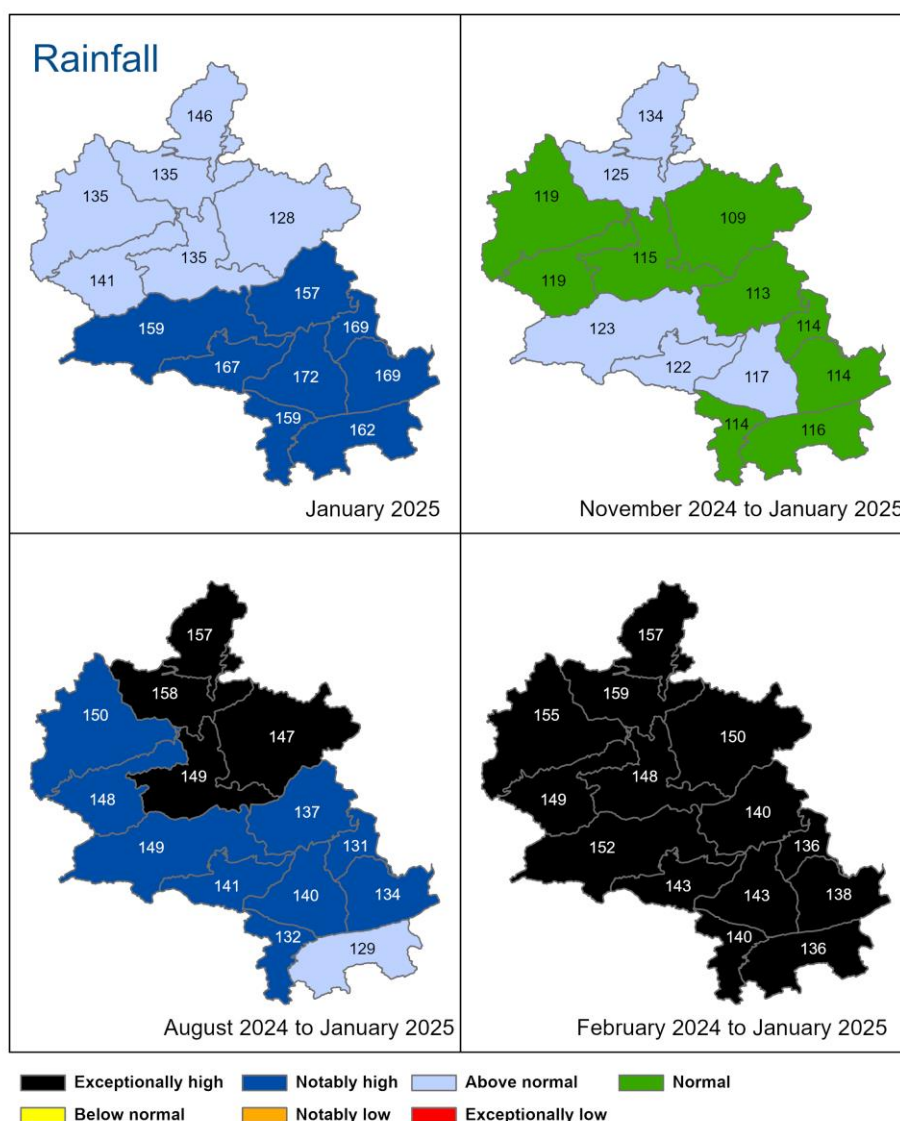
Rainfall

146
135
135
128
141
135
157
159
169
167
172
169
159
162

January 2025

134
125
119
109
119
115
113
123
114
122
117
114
114
116

November 2024 to January 2025

157
158
150
147
149
148
137
149
131
141
140
134
132
129

August 2024 to January 2025

157
159
155
150
148
149
140
152
136
143
143
138
140
136

February 2024 to January 2025

Exceptionally high
Notably high
Above normal
Normal
Below normal
Notably low
Exceptionally low